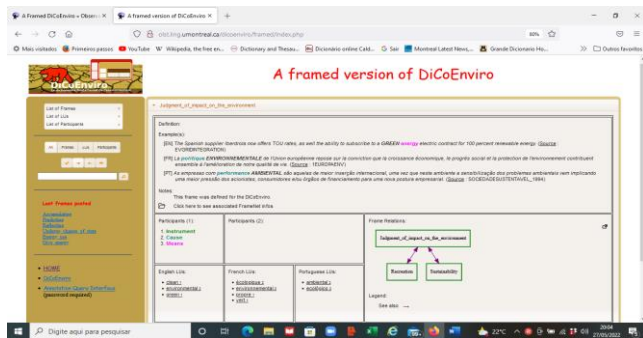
A Framed DiCoEnviro – Obser... ×   A framed version of DiCoEnviro ×   +

←  →  C  ⌂   olst.ling.umontreal.ca/dicoenviro/framed/index.php   80%  ☆

Mais visitados   Primeiros passos   YouTube   W Wikipedia, the free en...   Dictionary and Thesau...   Dicionário online Cald...   Sair   Montreal Latest News...   Grande Dicionario Ho...   »   Outros favoritos

DiCoEnviro

A framed version of DiCoEnviro

List of Frames
List of LUs
List of Participants

EN   Frame   LUs   Participants

• Judgment_of_impact_on_the_environment

Definition:

Example(s):

[EN] The Spanish supplier Iberdrola now offers TOU rates, as well the ability to subscribe to a GREEN energy electric contract for 100 percent renewable energy. (Source : EVERDINTEGRATION)

[FR] La politique ENVIRONNEMENTALE de l'Union européenne repose sur la conviction que la croissance économique, le progrès social et la protection de l'environnement contribuent ensemble à l'amélioration de notre qualité de vie. (Source : 1EUROENVIV)

[PT] As empresas com performance AMBIENTAL são aquelas de maior inserção internacional, uma vez que neste ambiente a sensibilização dos problemas ambientais vem implicando uma maior pressão dos acionistas, consumidores e/ou órgãos de financiamento para uma nova postura empresarial. (Source : SOCIEDADESUSTENTAVEL_1994)

Notes:
This frame was defined for the DiCoEnviro.

Click here to see associated FrameNet infos

Last frames posted
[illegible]

• HOME
• DiCoEnviro
• Annotations Query Interface (password required)

Participants (1)
1. Instrument
2. Cause
3. Means

Participants (2)

Frame Relations:

Judgment_of_impact_on_the_environment

Recreation   Sustainability

Legend:
See also ...

English LUs:
• clean a
• environmental a
• green a

French LUs:
• écologique a
• environnemental a
• propre a
• vert a

Portuguese LUs:
• ambiental a
• ecológico a

Digite aqui para pesquisar

22°C   20:04   27/05/2022